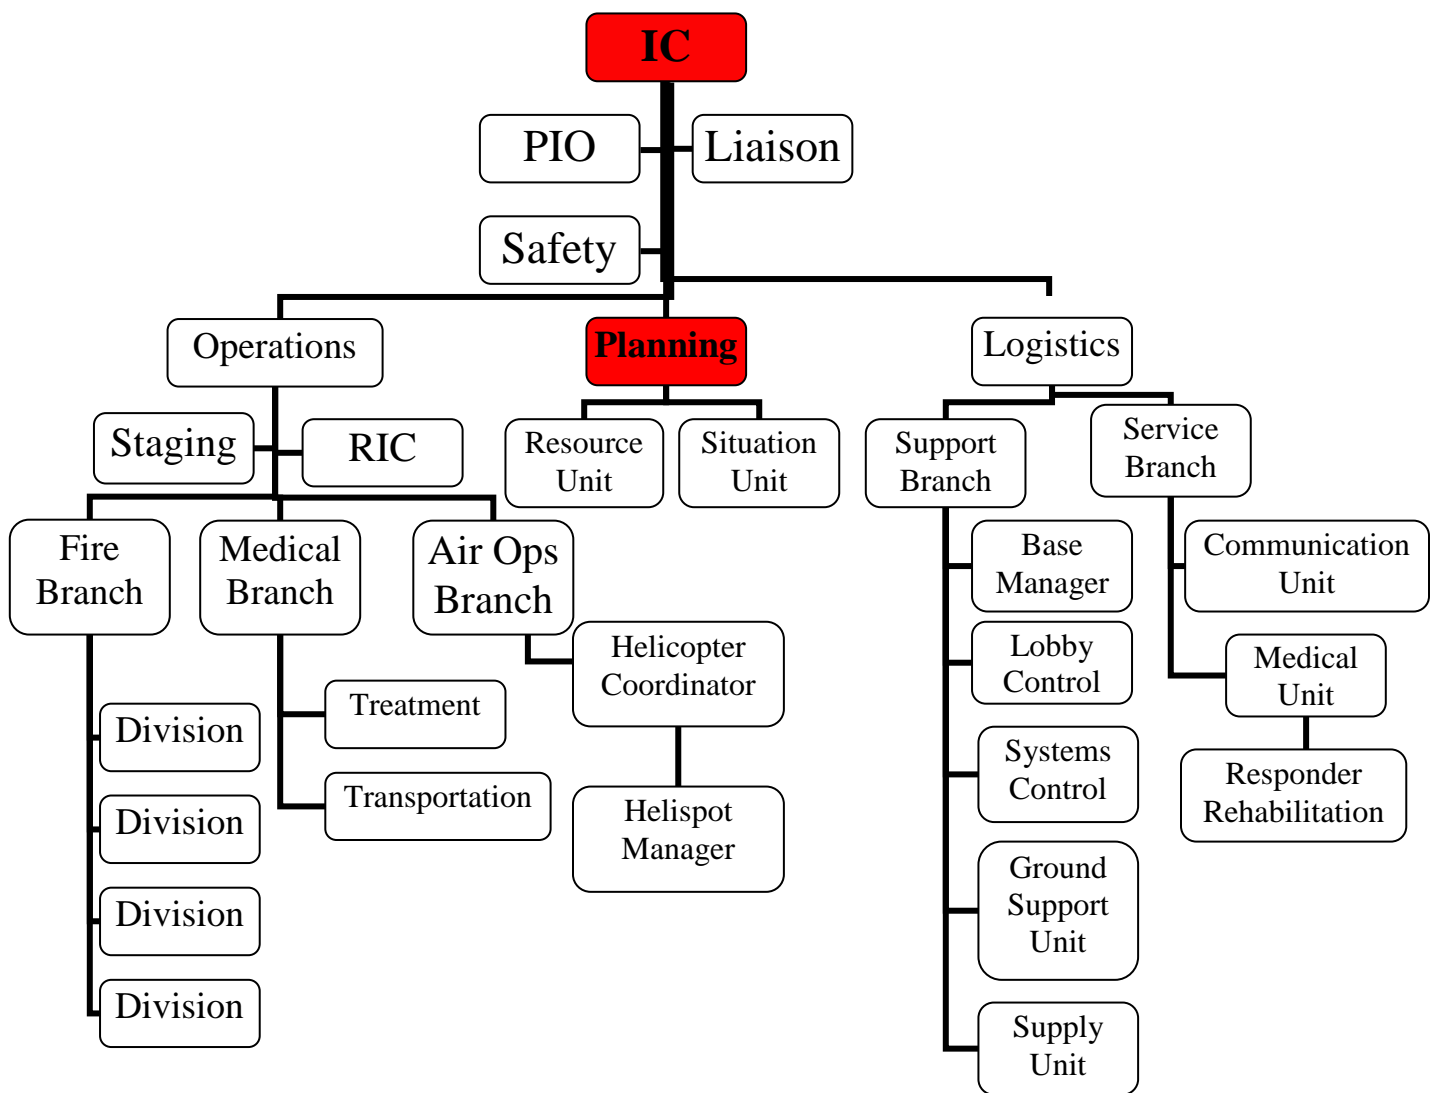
IC

PIO

Liaison

Safety

Operations

Planning

Logistics

Staging

RIC

Resource Unit

Situation Unit

Support Branch

Service Branch

Fire Branch

Medical Branch

Air Ops Branch

Helicopter Coordinator

Helispot Manager

Treatment

Transportation

Division

Division

Division

Division

Base Manager

Lobby Control

Systems Control

Ground Support Unit

Supply Unit

Communication Unit

Medical Unit

Responder Rehabilitation